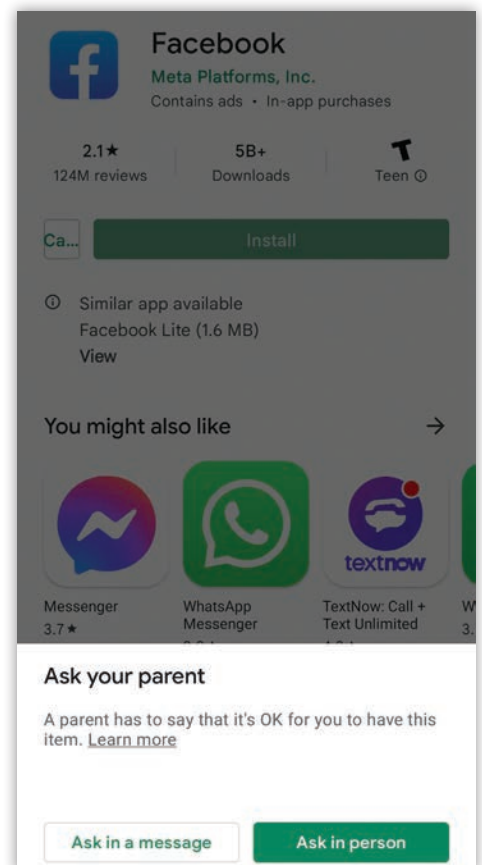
Facebook
Meta Platforms, Inc.
Contains ads • In-app purchases

2.1★
124M reviews

5B+
Downloads

Teen ⓘ

Ca...

Install

ⓘ Similar app available
Facebook Lite (1.6 MB)
View

You might also like →

textnow

Messenger
3.7★

WhatsApp Messenger
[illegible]

TextNow: Call + Text Unlimited
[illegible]

W
3.

Ask your parent

A parent has to say that it's OK for you to have this item. Learn more

Ask in a message

Ask in person